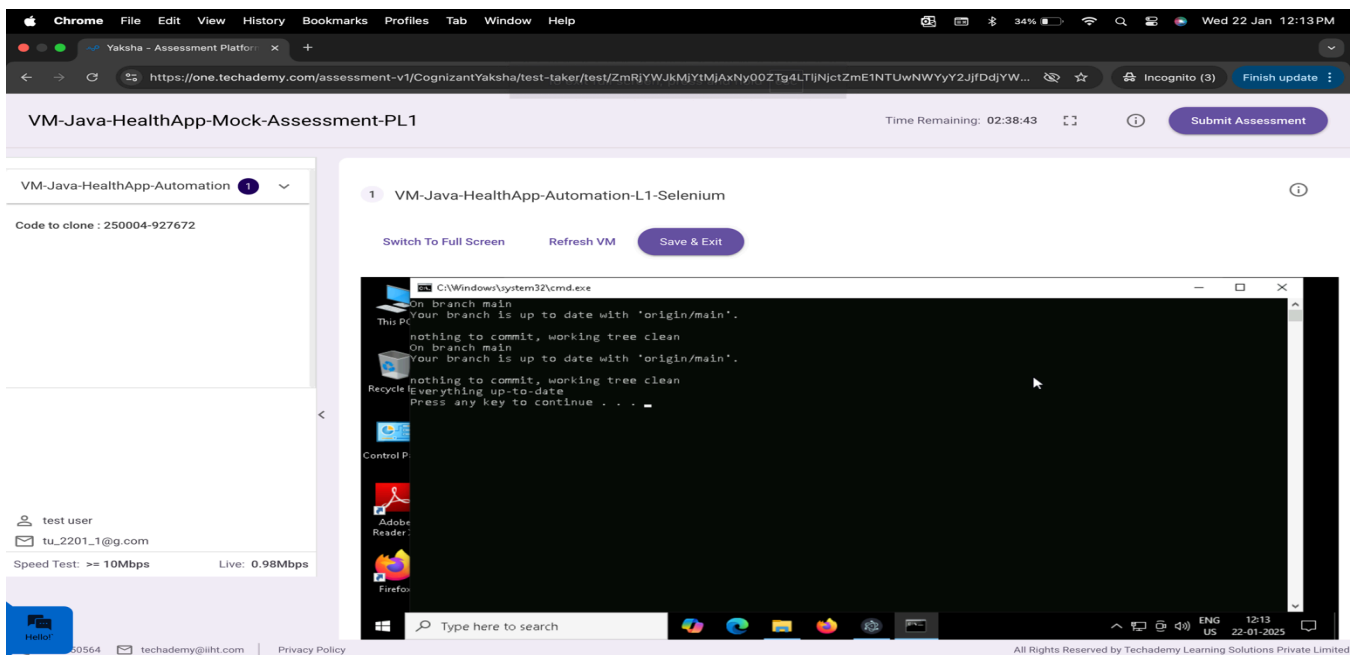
Chrome File Edit View History Bookmarks Profiles Tab Window Help
34% Wed 22 Jan 12:13 PM

Yaksha - Assessment Platform ×

https://one.techademy.com/assessment-v1/CognizantYaksha/test-taker/test/ZmRjYWJkMjYtMjAxNy00ZTg4LTljNjctZmE1NTUwNWYyY2JjfDdjYW...
Incognito (3) Finish update

VM-Java-HealthApp-Mock-Assessment-PL1

Time Remaining: 02:38:43

Submit Assessment

VM-Java-HealthApp-Automation 1

Code to clone : 250004-927672

1 VM-Java-HealthApp-Automation-L1-Selenium

Switch To Full Screen Refresh VM Save & Exit

C:\Windows\system32\cmd.exe

On branch main
Your branch is up to date with 'origin/main'.

nothing to commit, working tree clean
On branch main
Your branch is up to date with 'origin/main'.

nothing to commit, working tree clean
Everything up-to-date
Press any key to continue . . .

This PC
Recycle B
Control P
Adobe Reader
Firefox

Type here to search
ENG US 12:13 22-01-2025

test user
tu_2201_1@g.com
Speed Test: >= 10Mbps Live: 0.98Mbps

Hello!
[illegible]50564 techademy@iiht.com | Privacy Policy
All Rights Reserved by Techademy Learning Solutions Private Limited